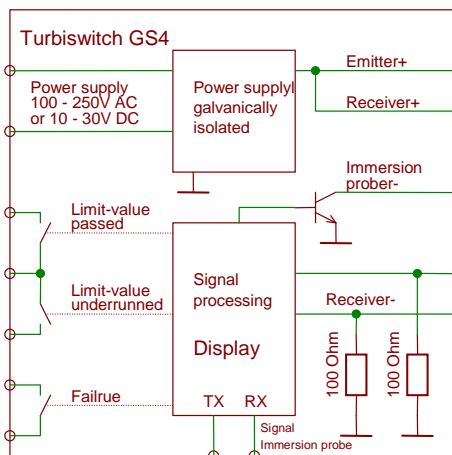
Turbiswitch GS4

Power supply
100 - 250V AC
or 10 - 30V DC

Power supplyl
galvanically
isolated

Emitter+

Receiver+

Immersion
prober-

Limit-value
passed

Limit-value
underrunned

Failrue

Signal
processing

Display

TX RX

Receiver-

100 Ohm

100 Ohm

Signal
Immersion probe